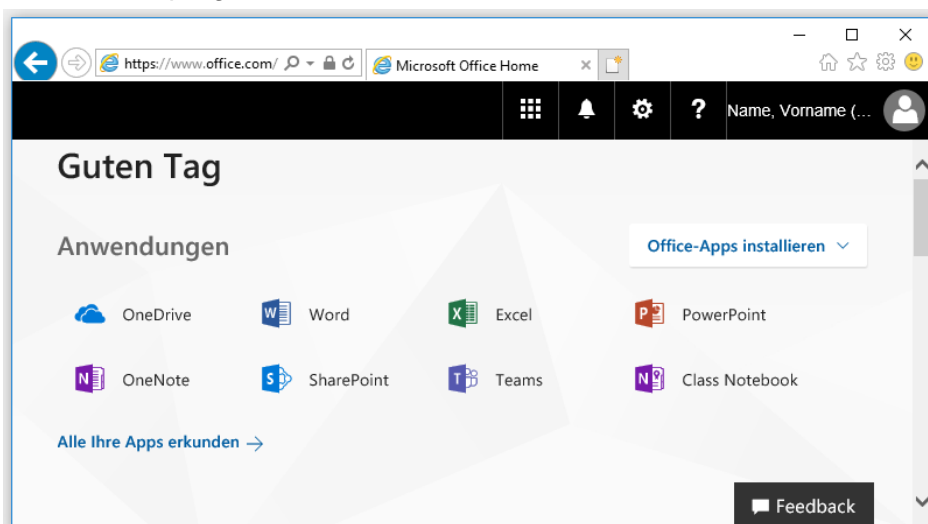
https://www.office.com/

Microsoft Office Home

?

Name, Vorname (...

Guten Tag

Anwendungen

Office-Apps installieren

OneDrive

Word

Excel

PowerPoint

OneNote

SharePoint

Teams

Class Notebook

Alle Ihre Apps erkunden →

Feedback